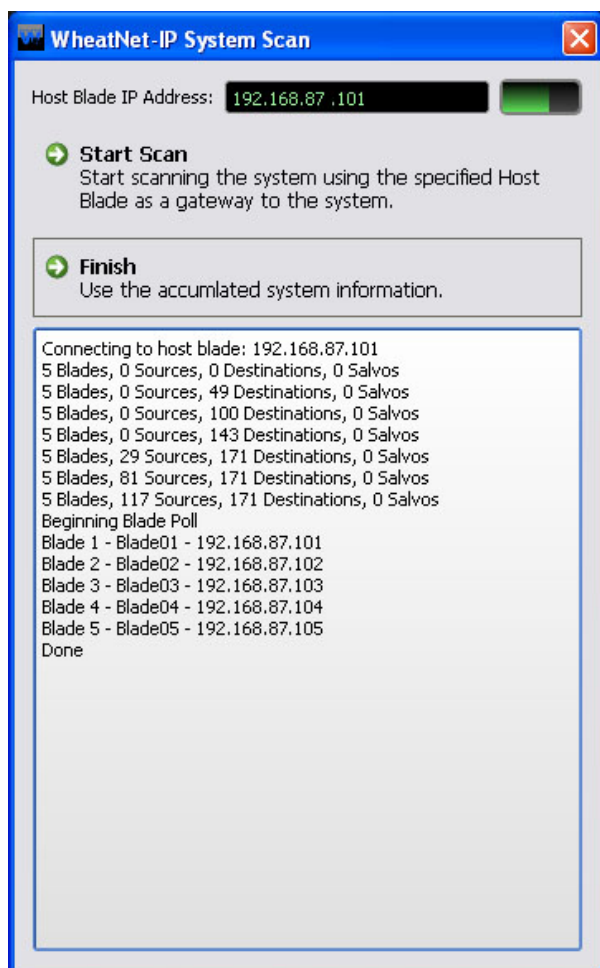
WheatNet-IP System Scan

Host Blade IP Address: 192.168.87 .101

Start Scan
Start scanning the system using the specified Host Blade as a gateway to the system.

Finish
Use the accumlated system information.

Connecting to host blade: 192.168.87.101
5 Blades, 0 Sources, 0 Destinations, 0 Salvos
5 Blades, 0 Sources, 49 Destinations, 0 Salvos
5 Blades, 0 Sources, 100 Destinations, 0 Salvos
5 Blades, 0 Sources, 143 Destinations, 0 Salvos
5 Blades, 29 Sources, 171 Destinations, 0 Salvos
5 Blades, 81 Sources, 171 Destinations, 0 Salvos
5 Blades, 117 Sources, 171 Destinations, 0 Salvos
Beginning Blade Poll
Blade 1 - Blade01 - 192.168.87.101
Blade 2 - Blade02 - 192.168.87.102
Blade 3 - Blade03 - 192.168.87.103
Blade 4 - Blade04 - 192.168.87.104
Blade 5 - Blade05 - 192.168.87.105
Done